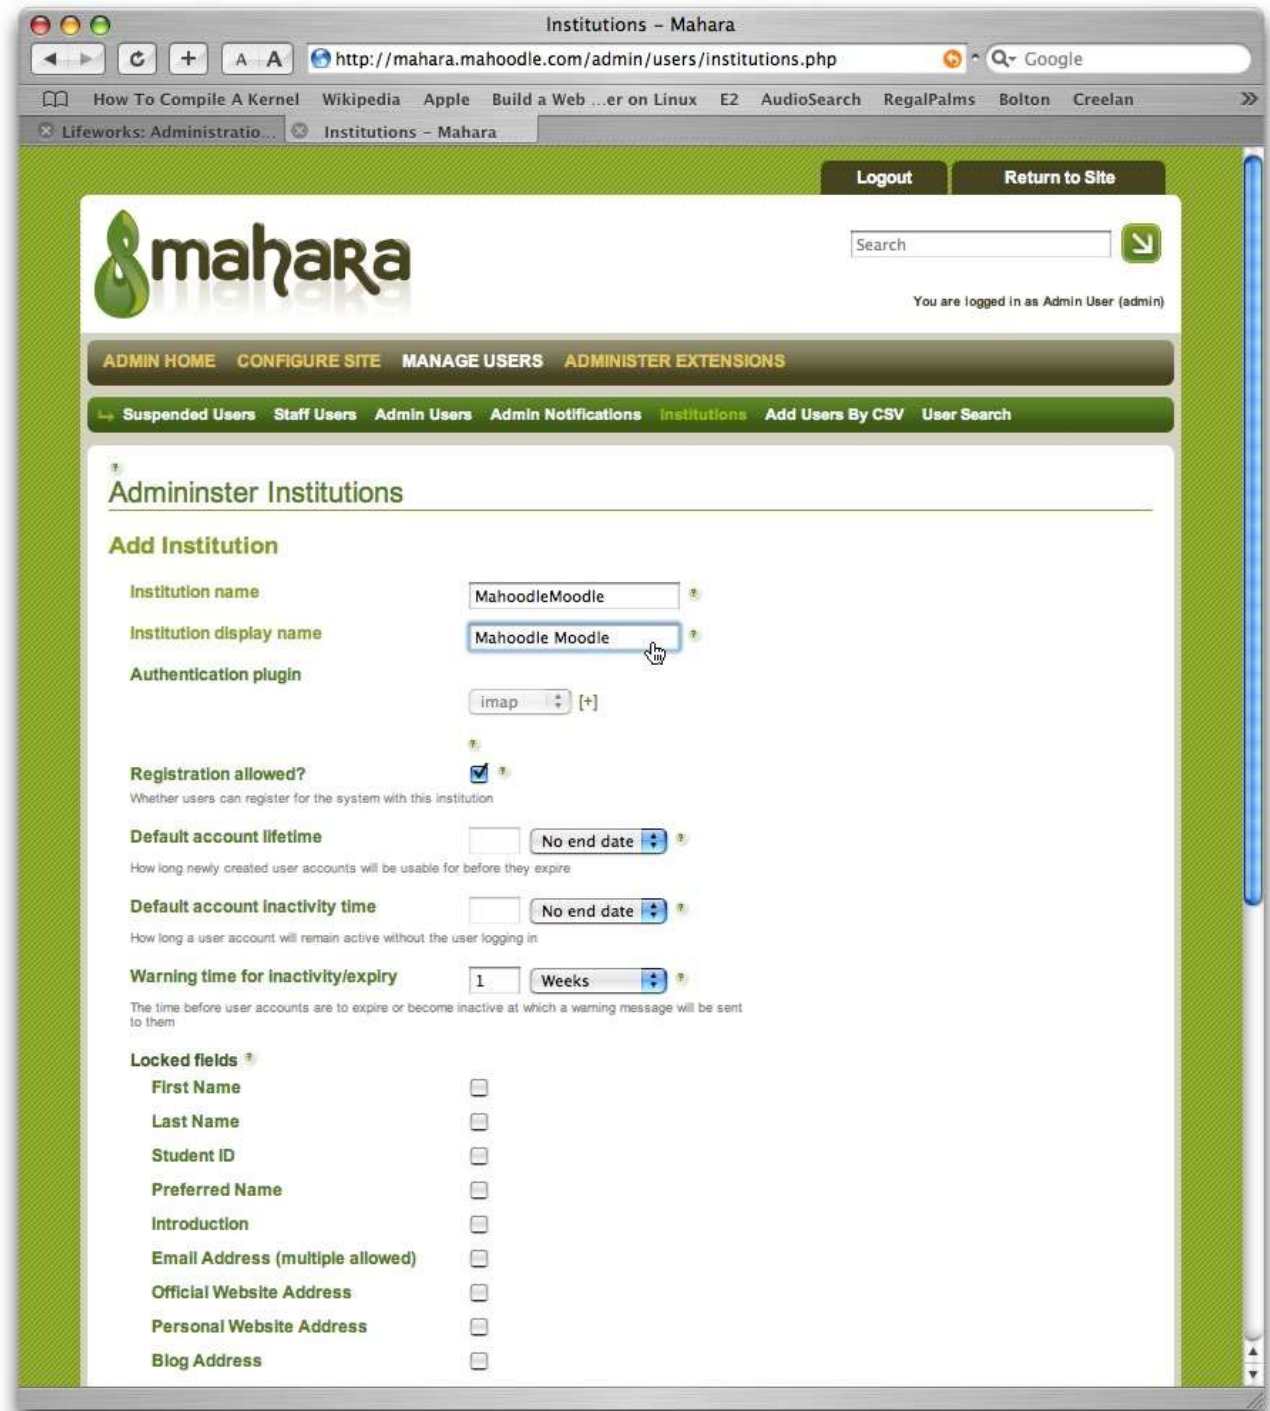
Institutions - Mahara

A A http://mahara.mahoodle.com/admin/users/institutions.php Google

How To Compile A Kernel Wikipedia Apple Build a Web ...er on Linux E2 AudioSearch RegalPalms Bolton Creelan

Lifeworks: Administratio... Institutions - Mahara

Logout Return to Site

mahara

Search

You are logged in as Admin User (admin)

ADMIN HOME CONFIGURE SITE MANAGE USERS ADMINISTER EXTENSIONS

Suspended Users Staff Users Admin Users Admin Notifications Institutions Add Users By CSV User Search

Admininster Institutions

Add Institution

Institution name MahoodleMoodle

Institution display name Mahoodle Moodle

Authentication plugin

imap [+]

Registration allowed?

Whether users can register for the system with this institution

Default account lifetime No end date

How long newly created user accounts will be usable for before they expire

Default account inactivity time No end date

How long a user account will remain active without the user logging in

Warning time for inactivity/expiry 1 Weeks

The time before user accounts are to expire or become inactive at which a warning message will be sent to them

Locked fields

First Name

Last Name

Student ID

Preferred Name

Introduction

Email Address (multiple allowed)

Official Website Address

Personal Website Address

Blog Address